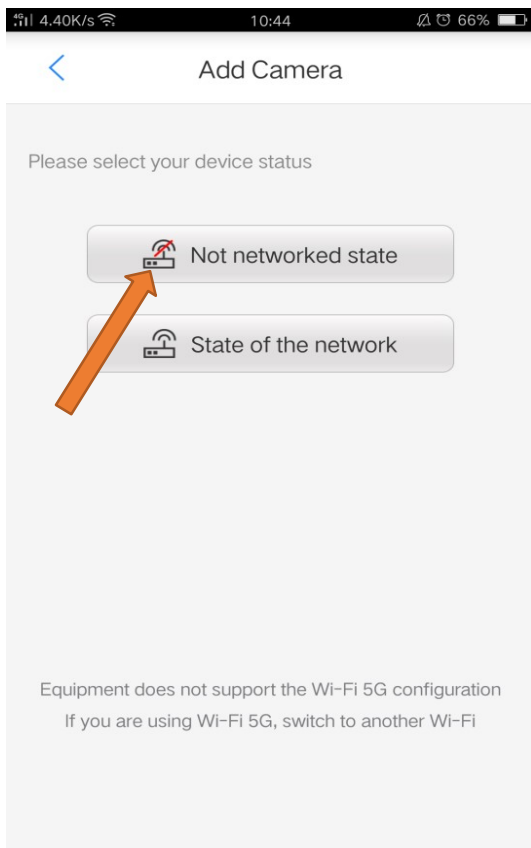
4.40K/s 10:44 66%

<

Add Camera

Please select your device status

Not networked state

State of the network

Equipment does not support the Wi-Fi 5G configuration
If you are using Wi-Fi 5G, switch to another Wi-Fi